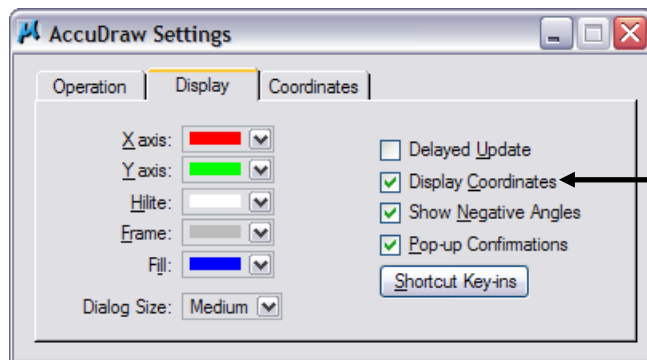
AccuDraw Settings

Operation | Display | Coordinates

X axis:
Y axis:
Hilite:
Frame:
Fill:

Dialog Size: Medium

Delayed Update
Display Coordinates
Show Negative Angles
Pop-up Confirmations

Shortcut Key-ins